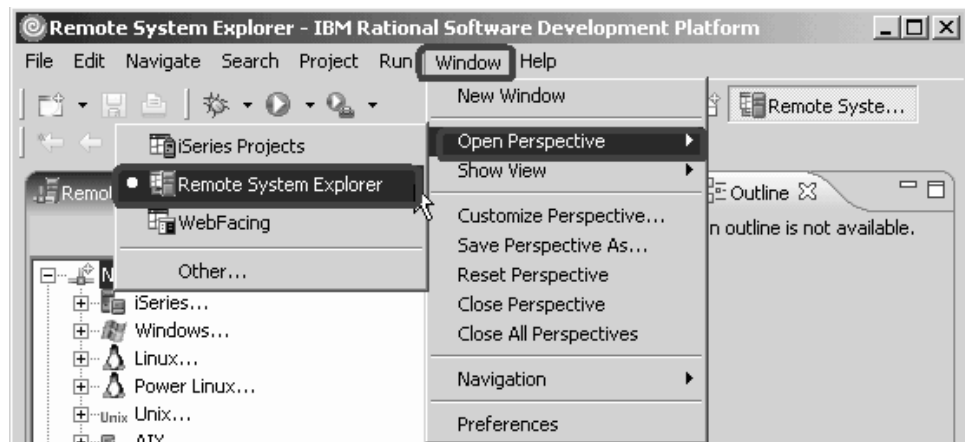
Remote System Explorer - IBM Rational Software Development Platform

File Edit Navigate Search Project Run Window Help

New Window
Open Perspective
Show View
Customize Perspective...
Save Perspective As...
Reset Perspective
Close Perspective
Close All Perspectives
Navigation
Preferences

iSeries Projects
Remote System Explorer
WebFacing
Other...

Remote Syste...

Remot

Outline

n outline is not available.

M
iSeries...
Windows...
Linux...
Power Linux...
Unix Unix...
AIX